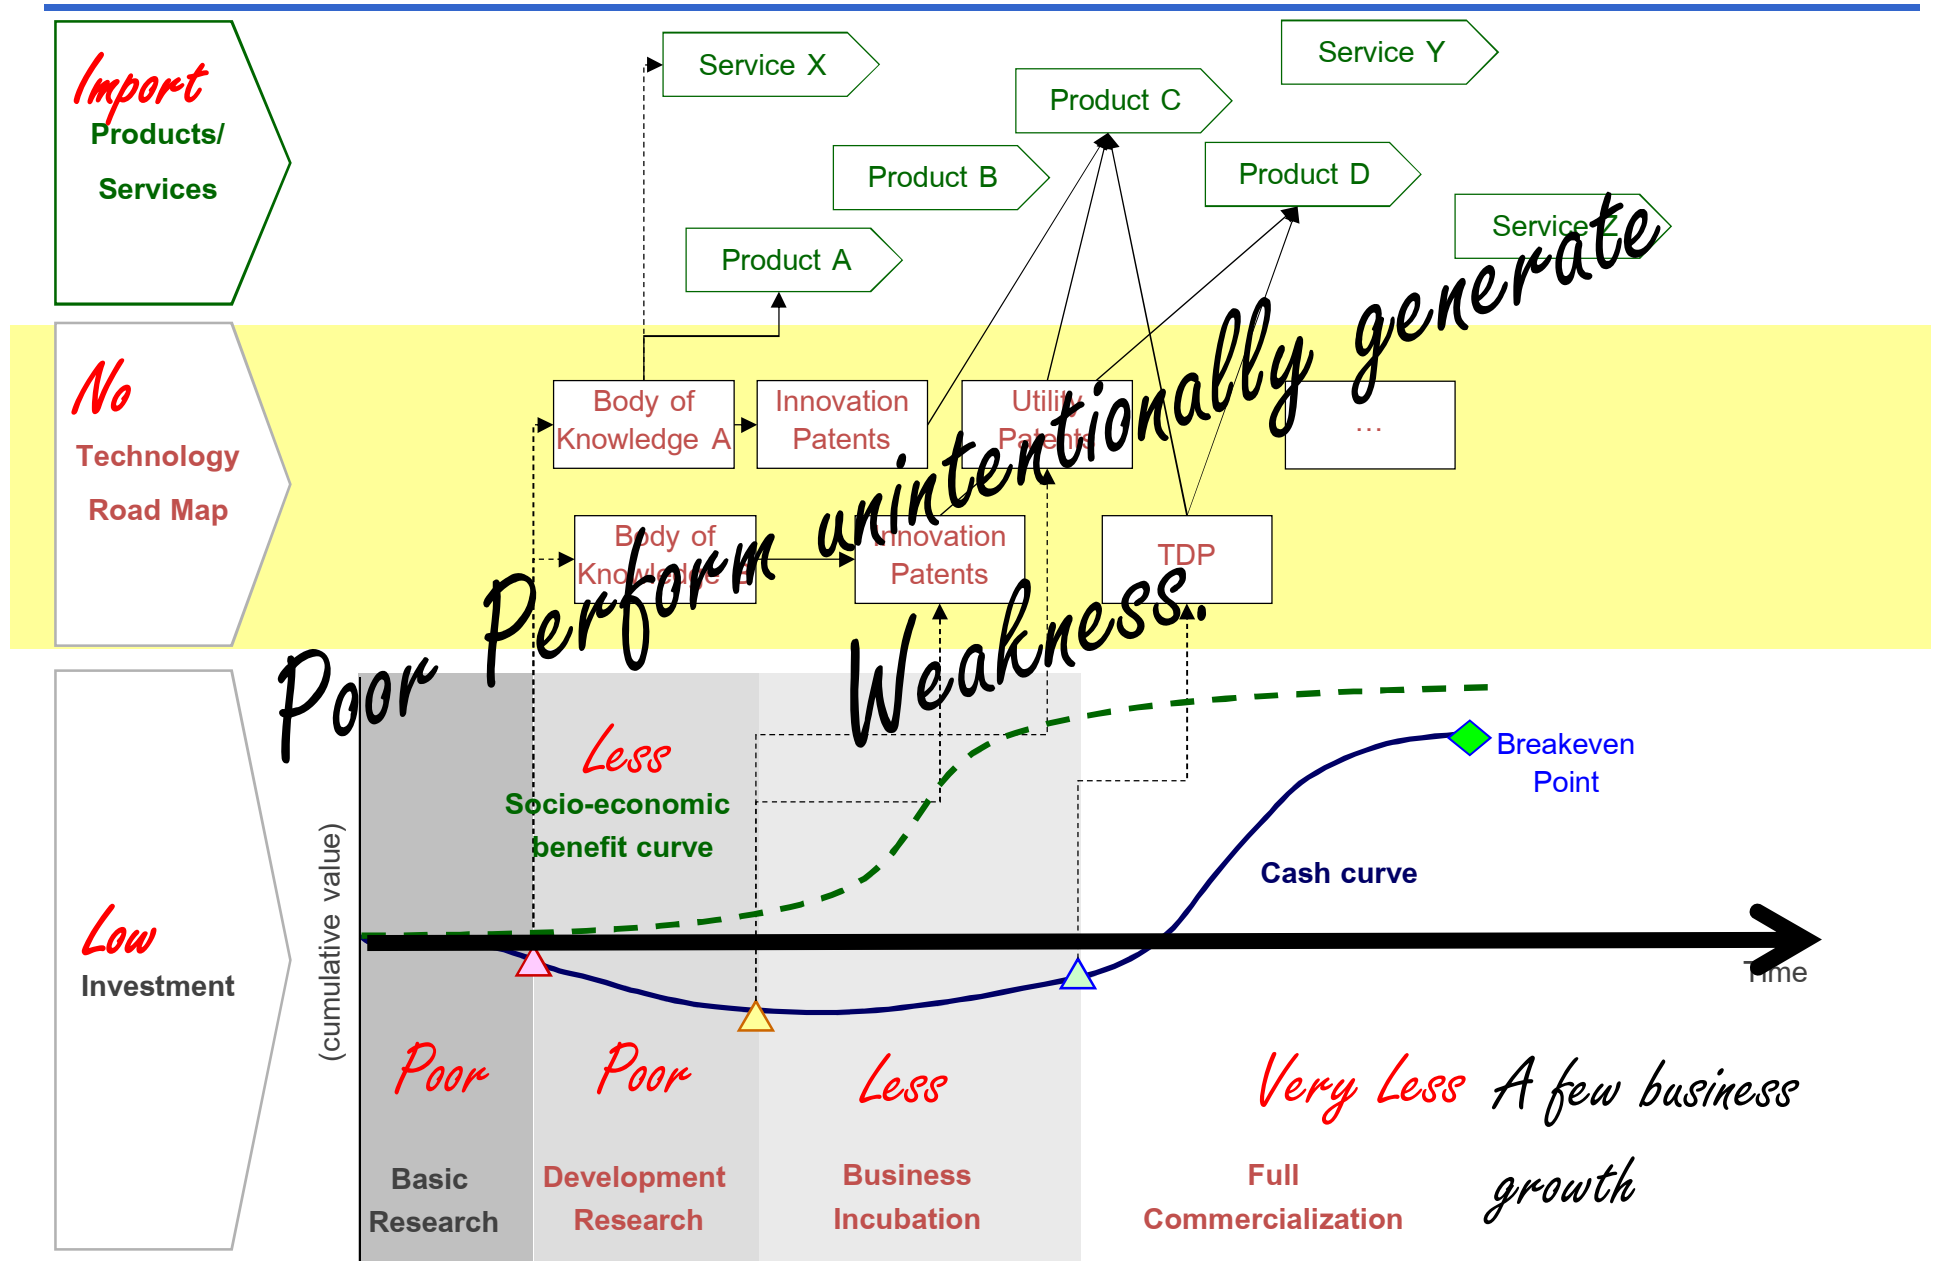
Import
Products/
Services

Service X
Service Y
Product C
Product B
Product D
Service Z
Product A

No
Technology
Road Map

Body of Knowledge A
Innovation Patents
Utility Patents
...
Body of Knowledge B
Innovation Patents
TDP

Poor Perform unintentionally generate Weakness.

Low
Investment

(cumulative value)

Less
Socio-economic benefit curve

Breakeven Point

Cash curve

Time

Poor
Basic Research

Poor
Development Research

Less
Business Incubation

Very Less
Full Commercialization

A few business growth